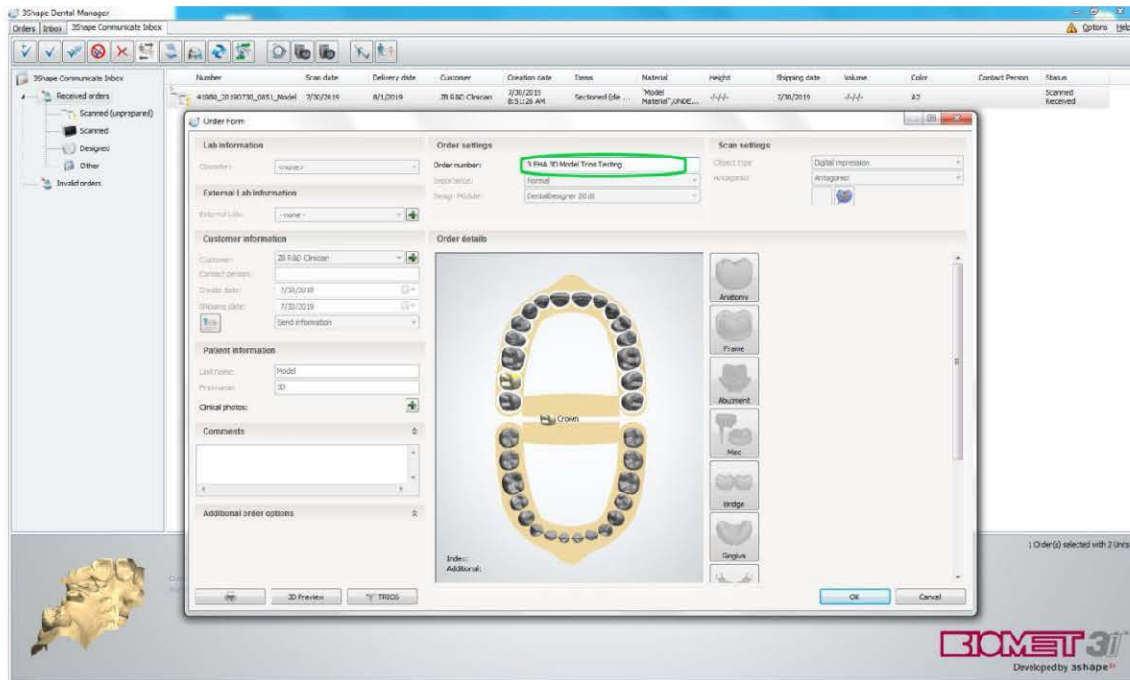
3Shape Dental Manager

Orders | Inbox | 3Shape Communicate Inbox

Options Help

3Shape Communicate Inbox
Received orders
Scanned (unprepared)
Scanned
Designed
Other
Invalid orders

| Number | Scan date | Delivery date | Customer | Creation date | Items | Material | Height | Shipping date | Volume | Color | Contact Person | Status |
|---|---|---|---|---|---|---|---|---|---|---|---|---|
| 41980_20190730_0851_Model | 7/30/2019 | 8/1/2019 | ZB R&D Clinician | 7/30/2019 8:51:26 AM | Sectioned (de... | "Model Material",UNDE... | -/-/- | 7/30/2019 | -/-/- | A2 | | Scanned Received |

Order Form

Lab information
Operator: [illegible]

External Lab information
External Lab: - none -

Customer information
Customer: ZB R&D Clinician
Contact person:
Create date: 7/30/2019
Shipping date: 7/30/2019
Send information

Patient information
Last name: Model
First name: 3D
Clinical photos:

Comments

Additional order options

Order settings
Order number: 5 FHA 3D Model Trios Testing
Importance: Normal
Design Module: DentalDesigner 20.0

Scan settings
Object type: Digital impression
Antagonist: Antagonist

Order details
Crown
Index:
Additional:

Anatomy
Frame
Abutment
Misc
Bridge
Gingiva

3D Preview
TRIOS
OK
Cancel

1 Order(s) selected with 2 Unit

BIOMET 3i
Developed by 3shape